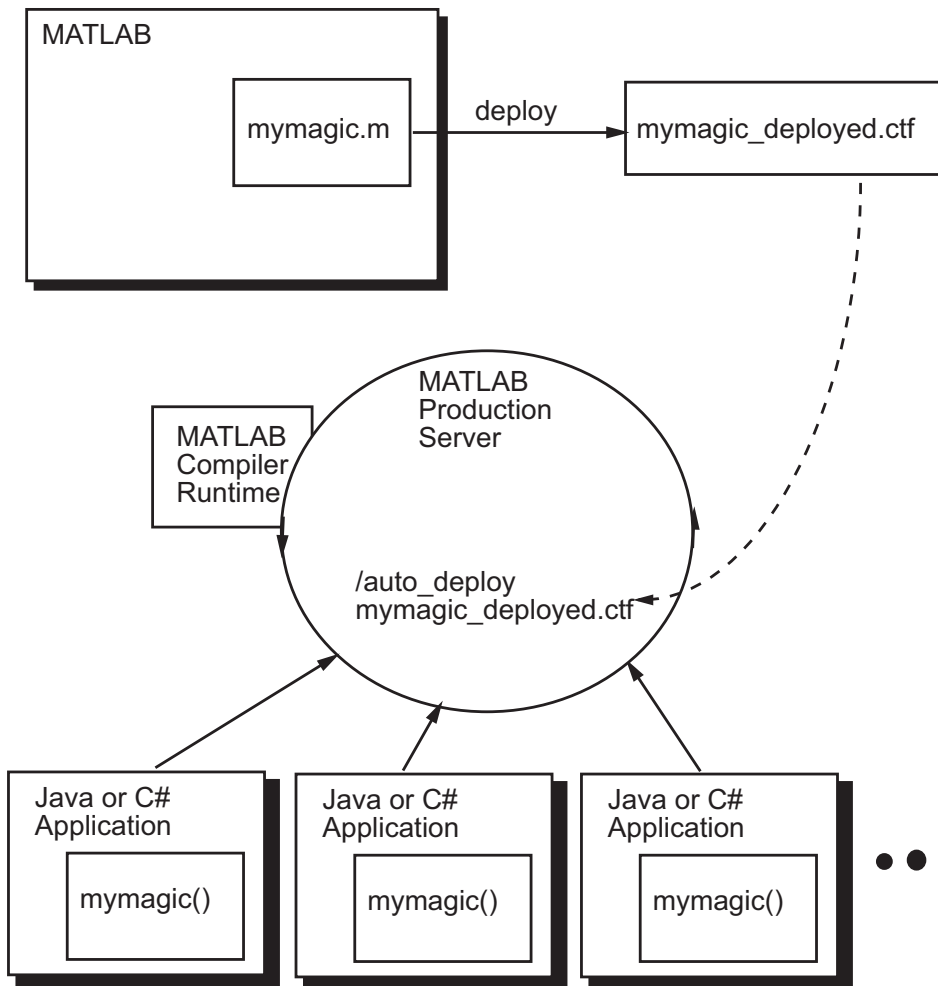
MATLAB

mymagic.m

deploy

mymagic_deployed.ctf

MATLAB Production Server

MATLAB Compiler Runtime

/auto_deploy
mymagic_deployed.ctf

Java or C# Application

mymagic()

Java or C# Application

mymagic()

Java or C# Application

mymagic()